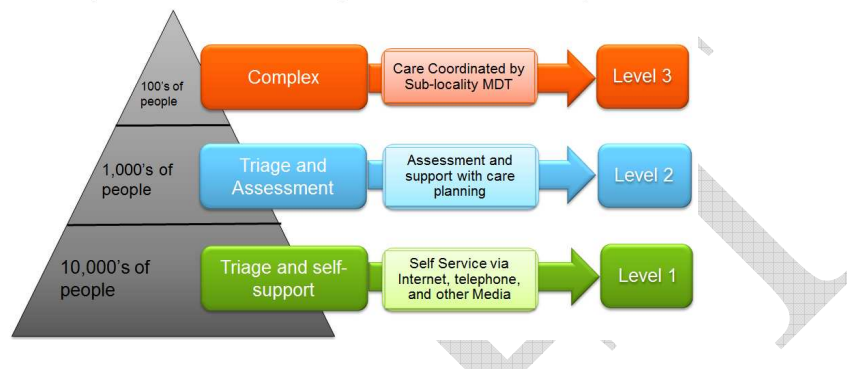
100's of people

Complex

Care Coordinated by Sub-locality MDT

Level 3

1,000's of people

Triage and Assessment

Assessment and support with care planning

Level 2

10,000's of people

Triage and self-support

Self Service via Internet, telephone, and other Media

Level 1